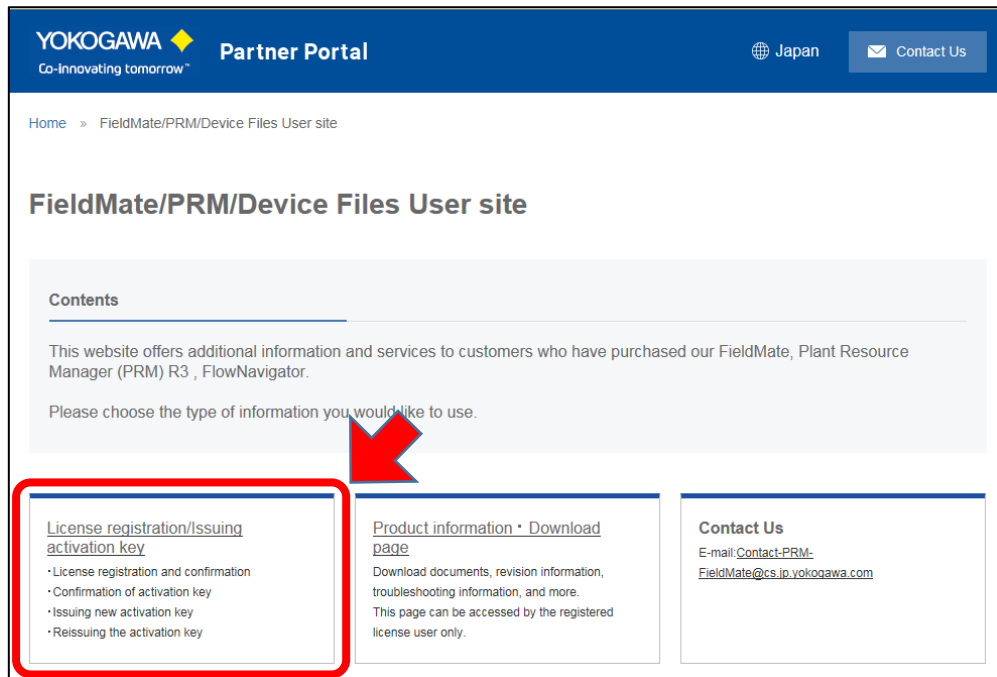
YOKOGAWA
Co-innovating tomorrow™

Partner Portal

Japan

Contact Us

Home » FieldMate/PRM/Device Files User site

FieldMate/PRM/Device Files User site

Contents

This website offers additional information and services to customers who have purchased our FieldMate, Plant Resource Manager (PRM) R3 , FlowNavigator.

Please choose the type of information you would like to use.

License registration/Issuing activation key

・License registration and confirmation
・Confirmation of activation key
・Issuing new activation key
・Reissuing the activation key

Product information・ Download page

Download documents, revision information, troubleshooting information, and more.
This page can be accessed by the registered license user only.

Contact Us

E-mail:Contact-PRM-FieldMate@cs.jp.yokogawa.com